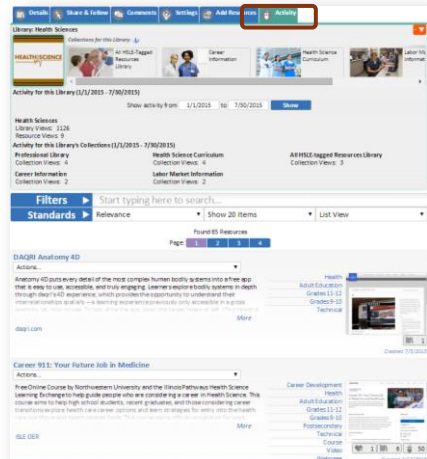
Details | Share & Follow | Comments | Settings | Add Resources | Activity

Library: Health Sciences

Collections for this Library:

HEALTH SCIENCE

All HSLE-Tagged Resources Library

Career Information

Health Science Curriculum

Activity for this Library (1/1/2015 - 7/30/2015)

Show activity from 1/1/2015 to: 7/30/2015 Show

Health Sciences
Library Views: 1126
Resource Views: 9

Activity for this Library's Collections (1/1/2015 - 7/30/2015)

Professional Library
Collection Views: 4

Health Science Curriculum
Collection Views: 4

All HSLE-tagged Resources Library
Collection Views: 3

Career Information
Collection Views: 2

Labor Market Information
Collection Views: 2

Filters ▶ Start typing here to search...

Standards ▶ Relevance | Show 20 Items | List View

Found 65 Resources

Page: 1 2 3 4

DAQRI Anatomy 4D

Actions...

Anatomy 4D puts every detail of the most complex human bodily systems into a free app that is easy to use, accessible, and truly engaging. Learners explore bodily systems in depth through daqri's 4D experience, which provides the opportunity to understand their interrelationships quickly—a learning experience previously only accessible in a gross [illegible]

More

daqri.com

Health
Adult Education
Grades 11-12
Grades 9-10
Technical

Created 7/1/2015

Career 911: Your Future Job in Medicine

Actions...

Free Online Course by Northwestern University and the Illinois Pathways Health Science Learning Exchange to help guide people who are considering a career in Health Science. This course aims to help high school students, recent graduates, and those considering career transitions explore health care career options and learn strategies for entry into the health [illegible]

More

ISLE OER

Career Development
Health
Adult Education
Grades 11-12
Grades 9-10
Postsecondary
Technical
Course
Video
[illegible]

1 | 8 | 50